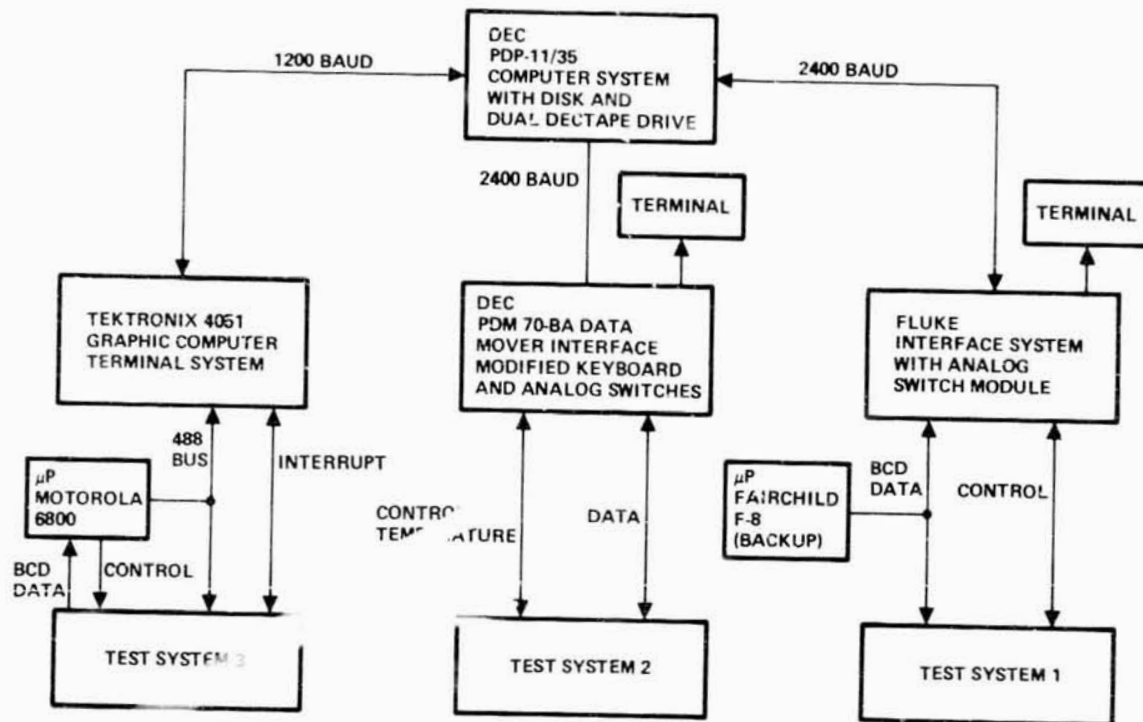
DEC
PDP-11/35
COMPUTER SYSTEM
WITH DISK AND
DUAL DECTAPE DRIVE

1200 BAUD

2400 BAUD

2400 BAUD

TERMINAL

TERMINAL

TEKTRONIX 4051
GRAPHIC COMPUTER
TERMINAL SYSTEM

DEC
PDM 70-BA DATA
MOVER INTERFACE
MODIFIED KEYBOARD
AND ANALOG SWITCHES

FLUKE
INTERFACE SYSTEM
WITH ANALOG
SWITCH MODULE

488
BUS

INTERRUPT

$\mu$P
MOTOROLA
6800

BCD
DATA

CONTROL

CONTRO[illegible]
TEM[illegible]ATURE

DATA

$\mu$P
FAIRCHILD
F-8
(BACKUP)

BCD
DATA

CONTROL

TEST SYSTEM 3

TEST SYSTEM 2

TEST SYSTEM 1